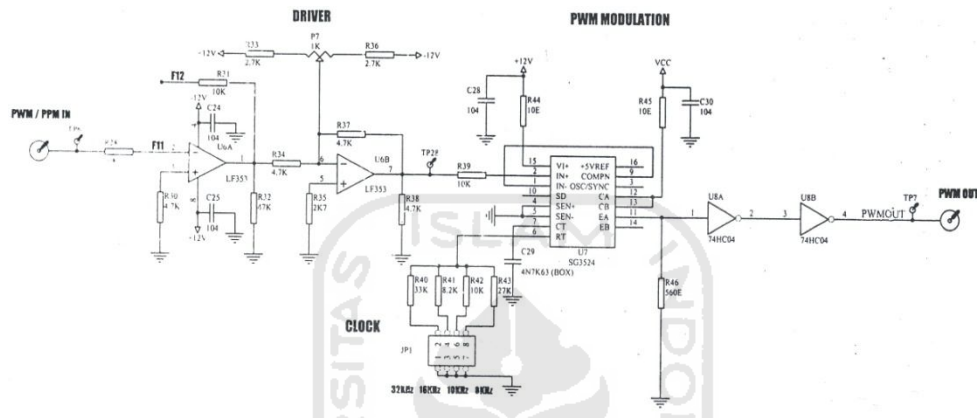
DRIVER

PWM MODULATION

PWM / PPM IN

F12

F11

-12V

R33 2.7K

P7 1K

R36 2.7K

-12V

R31 10K

-12V

C24 104

U6A

LF353

R30 4.7K

C25 104

-12V

R32 47K

R34 4.7K

R37 4.7K

U6B

LF353

R35 2K7

TP28

R38 4.7K

R39 10K

+12V

C28 104

R44 10E

VCC

R45 10E

C30 104

VI+ +5VREF

IN+ COMPN

IN- OSC/SYNC

SD CA

SEN+ CB

SEN- EA

CT EB

RT

15 16

2 9

1 3

10 12

4 13

5 11

7 14

6

C29

4N7K63 (BOX)

U7 SG3524

R40 33K

R41 8.2K

R42 10K

R43 27K

CLOCK

JP1

32KHz 16KHz 10KHz 8KHz

R46 560E

U8A

74HC04

U8B

74HC04

1 2 3 4

TP7

PWMOUT

PWM OUT